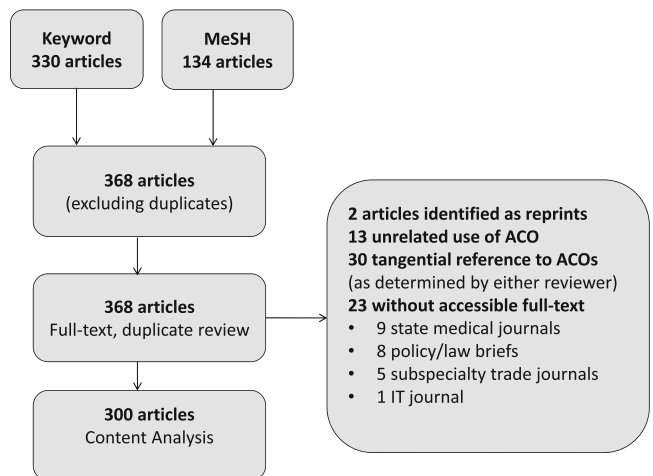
Keyword
330 articles

MeSH
134 articles

368 articles
(excluding duplicates)

368 articles
Full-text, duplicate review

300 articles
Content Analysis

2 articles identified as reprints
13 unrelated use of ACO
30 tangential reference to ACOs
(as determined by either reviewer)
23 without accessible full-text
• 9 state medical journals
• 8 policy/law briefs
• 5 subspecialty trade journals
• 1 IT journal